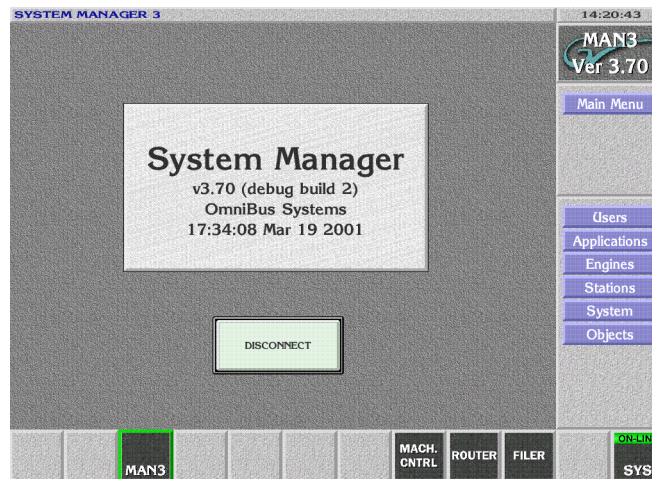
SYSTEM MANAGER 3

14:20:43

MAN3
Ver 3.70

Main Menu

System Manager
v3.70 (debug build 2)
OmniBus Systems
17:34:08 Mar 19 2001

DISCONNECT

Users
Applications
Engines
Stations
System
Objects

MAN3

MACH. CNTRL

ROUTER

FILER

ON-LIN

SYS